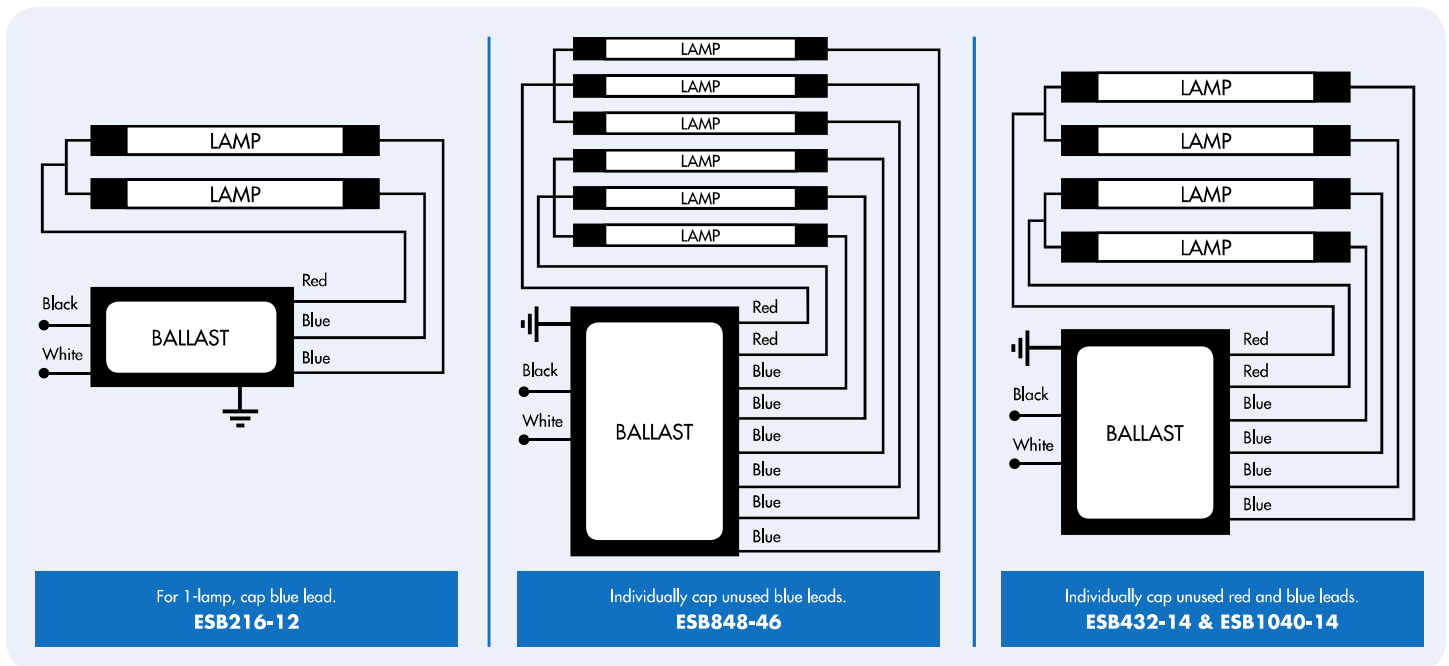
LAMP
LAMP
Black
White
BALLAST
Red
Blue
Blue

For 1-lamp, cap blue lead.
ESB216-12

LAMP
LAMP
LAMP
LAMP
LAMP
LAMP
Black
White
BALLAST
Red
Red
Blue
Blue
Blue
Blue
Blue
Blue

Individually cap unused blue leads.
ESB848-46

LAMP
LAMP
LAMP
LAMP
Black
White
BALLAST
Red
Red
Blue
Blue
Blue
Blue

Individually cap unused red and blue leads.
ESB432-14 & ESB1040-14